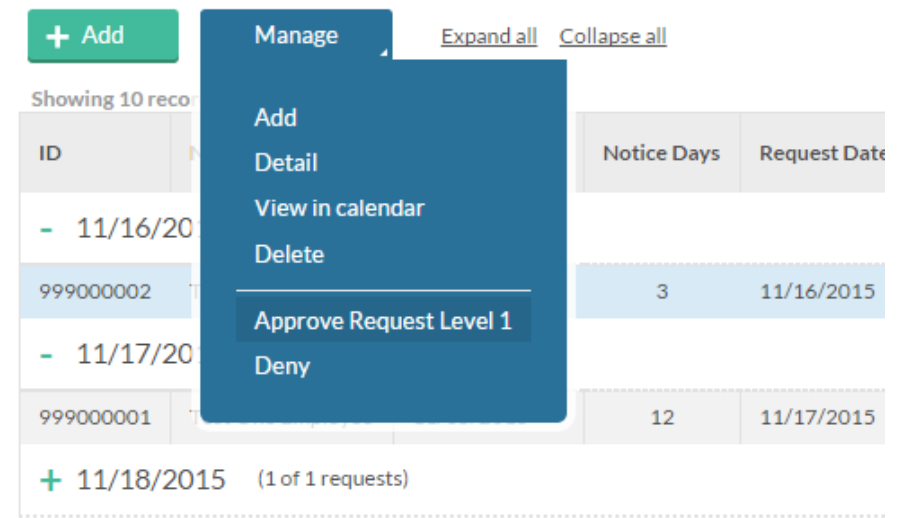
+ Add

Manage

Expand all Collapse all

Showing 10 reco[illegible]

Add
Detail
View in calendar
Delete

Approve Request Level 1
Deny

| ID | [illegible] | Notice Days | Request Date |
|---|---|---|---|
| - 11/16/20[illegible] | | | |
| 999000002 | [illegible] | 3 | 11/16/2015 |
| - 11/17/20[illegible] | | | |
| 999000001 | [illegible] | 12 | 11/17/2015 |

+ 11/18/2015 (1 of 1 requests)